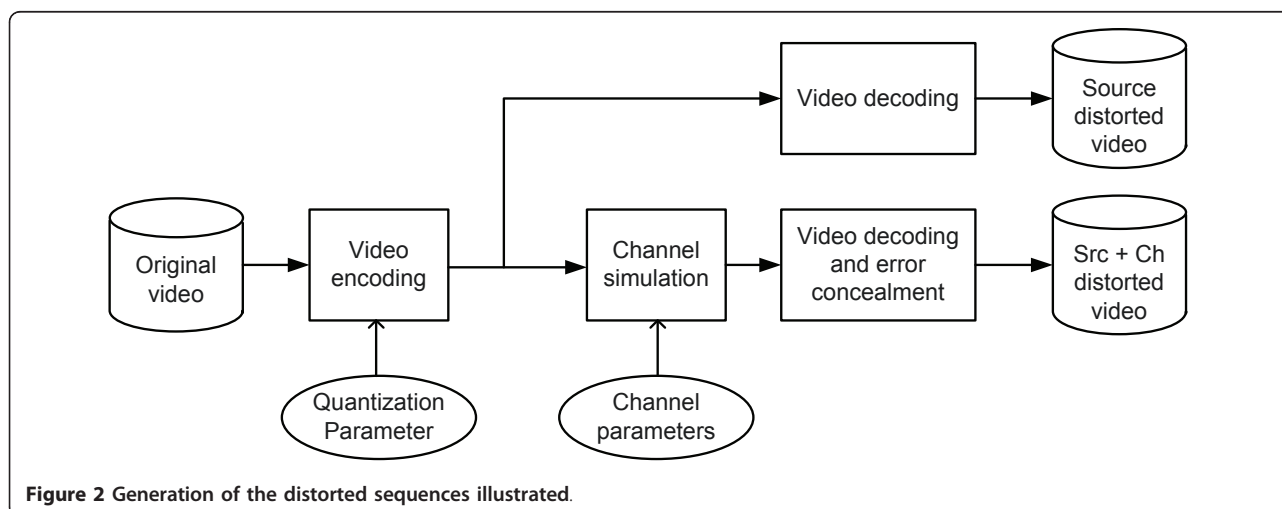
Video decoding

Source distorted video

Original video

Video encoding

Channel simulation

Video decoding and error concealment

Src + Ch distorted video

Quantization Parameter

Channel parameters

**Figure 2 Generation of the distorted sequences illustrated**.